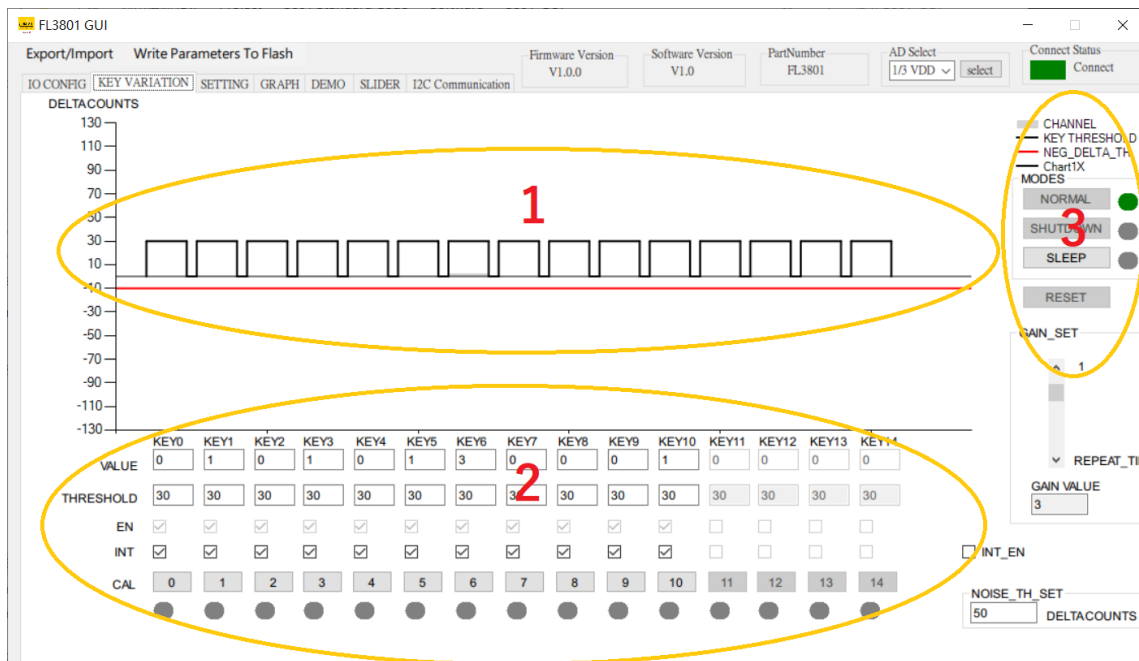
FL3801 GUI

Export/Import Write Parameters To Flash

Firmware Version V1.0.0

Software Version V1.0

PartNumber FL3801

AD Select 1/3 VDD select

Connect Status Connect

IO CONFIG KEY VARIATION SETTING GRAPH DEMO SLIDER I2C Communication

DELTACOUNTS

130 110 90 70 50 30 10 -10 -30 -50 -70 -90 -110 -130

1

CHANNEL
KEY THRESHOLD
NEG_DELTA_TH
Chart1X

MODES
NORMAL
SHUTDOWN
SLEEP

3

RESET

GAIN_SET
1
REPEAT_TI

GAIN VALUE
3

| | KEY0 | KEY1 | KEY2 | KEY3 | KEY4 | KEY5 | KEY6 | KEY7 | KEY8 | KEY9 | KEY10 | KEY11 | KEY12 | KEY13 | KEY14 |
|---|---|---|---|---|---|---|---|---|---|---|---|---|---|---|---|
| VALUE | 0 | 1 | 0 | 1 | 0 | 1 | 3 | 0 | 0 | 0 | 1 | 0 | 0 | 0 | 0 |
| THRESHOLD | 30 | 30 | 30 | 30 | 30 | 30 | 30 | 30 | 30 | 30 | 30 | 30 | 30 | 30 | 30 |
| EN | | | | | | | | | | | | | | | |
| INT | | | | | | | | | | | | | | | |
| CAL | 0 | 1 | 2 | 3 | 4 | 5 | 6 | 7 | 8 | 9 | 10 | 11 | 12 | 13 | 14 |

2

INT_EN

NOISE_TH_SET
50 DELTACOUNTS